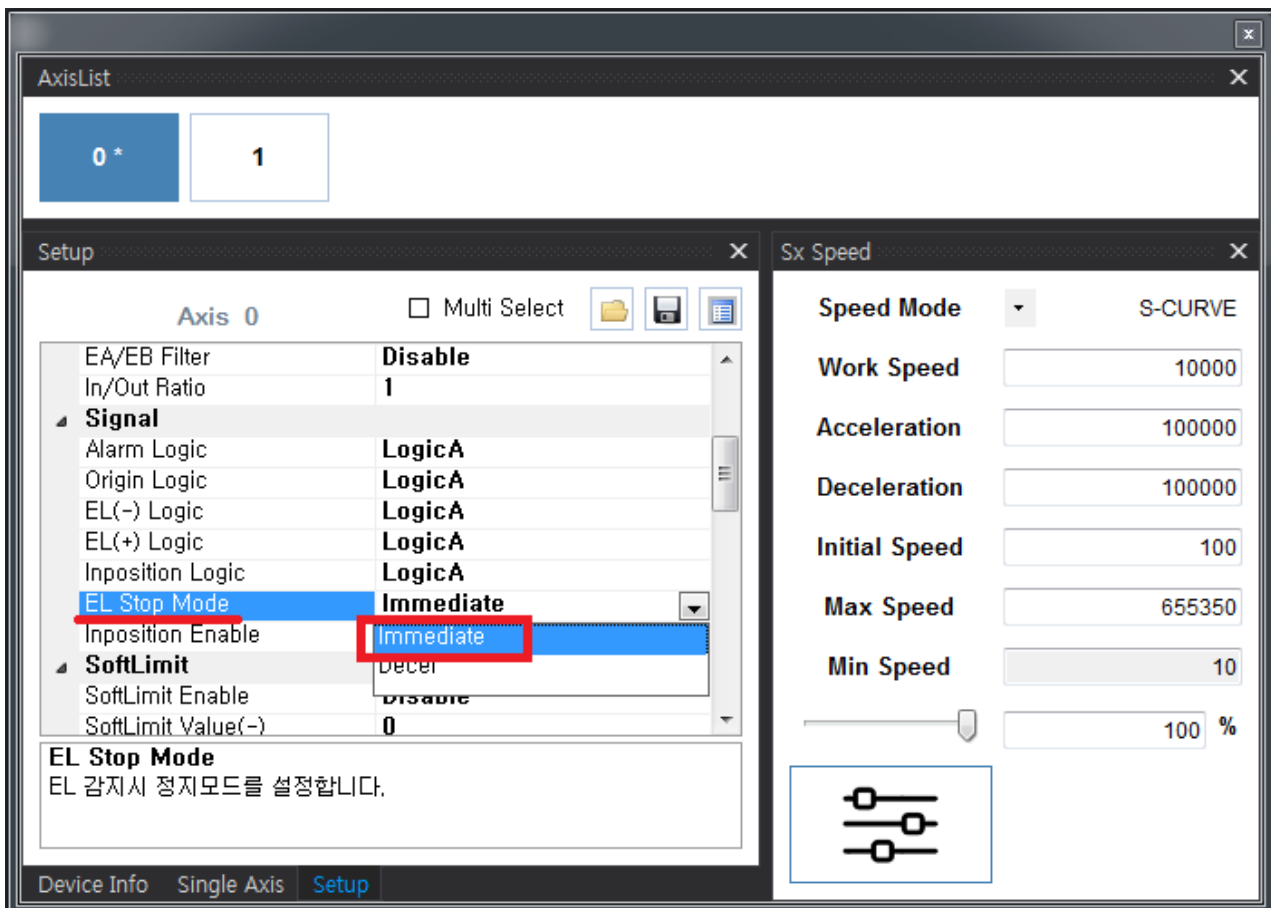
AxisList

0 *

1

Setup

Axis 0

Multi Select

| | |
|---|---|
| EA/EB Filter | Disable |
| In/Out Ratio | 1 |
| Signal | |
| Alarm Logic | LogicA |
| Origin Logic | LogicA |
| EL(-) Logic | LogicA |
| EL(+) Logic | LogicA |
| Inposition Logic | LogicA |
| EL Stop Mode | Immediate |
| Inposition Enable | Immediate |
| SoftLimit | Decel |
| SoftLimit Enable | Disable |
| SoftLimit Value(-) | 0 |

EL Stop Mode
EL 감지시 정지모드를 설정합니다.

Device Info Single Axis Setup

Sx Speed

| | |
|---|---|
| Speed Mode | S-CURVE |
| Work Speed | 10000 |
| Acceleration | 100000 |
| Deceleration | 100000 |
| Initial Speed | 100 |
| Max Speed | 655350 |
| Min Speed | 10 |

100 %